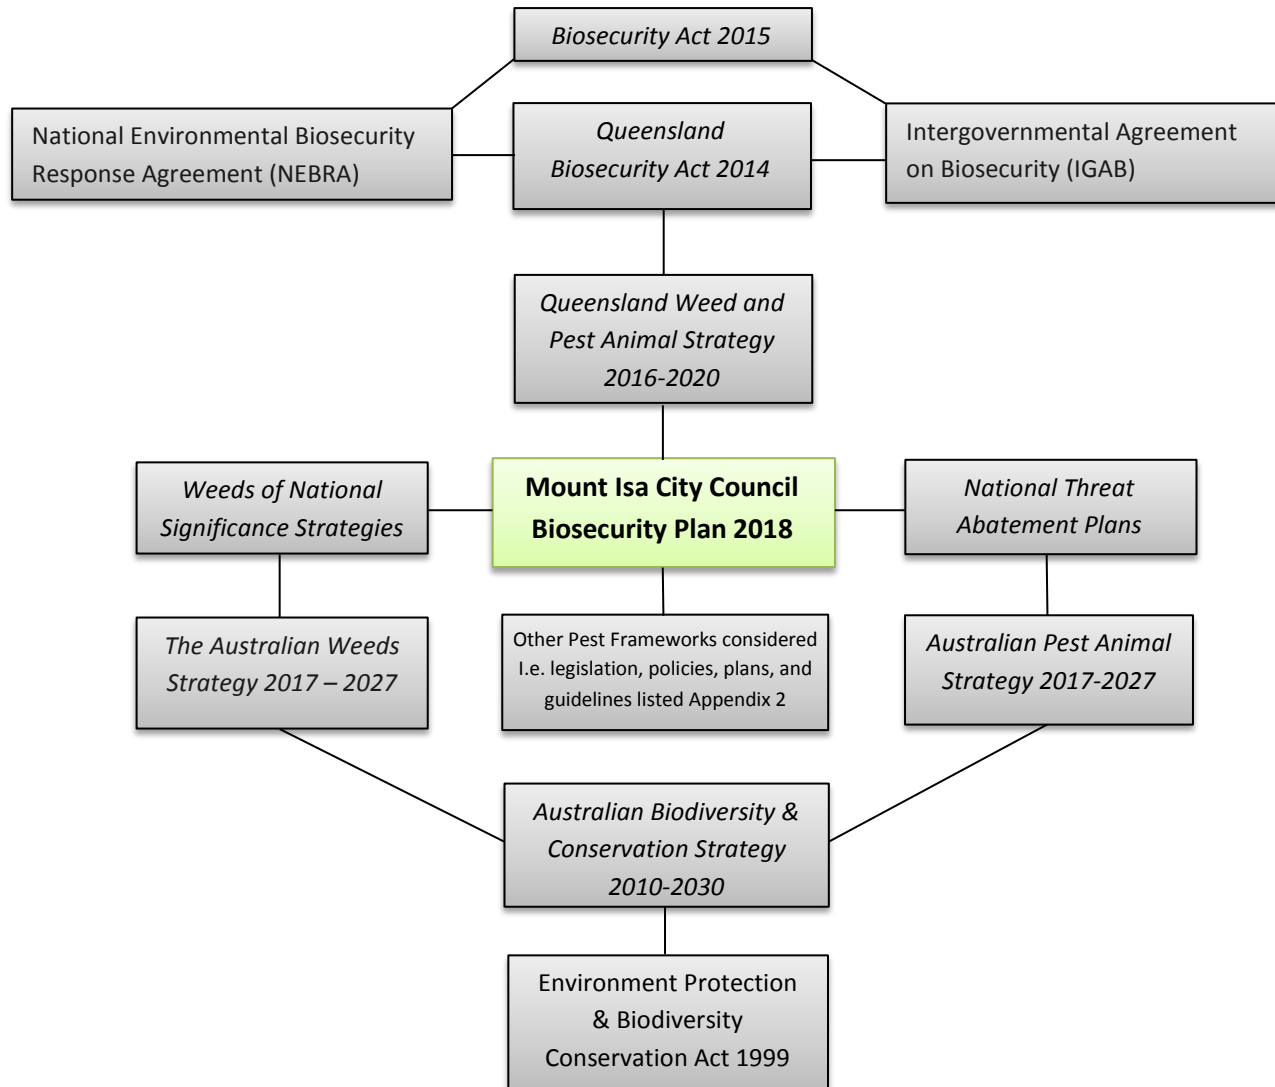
Biosecurity Act 2015

National Environmental Biosecurity Response Agreement (NEBRA)

Queensland Biosecurity Act 2014

Intergovernmental Agreement on Biosecurity (IGAB)

Queensland Weed and Pest Animal Strategy 2016-2020

Weeds of National Significance Strategies

Mount Isa City Council Biosecurity Plan 2018

National Threat Abatement Plans

The Australian Weeds Strategy 2017 – 2027

Other Pest Frameworks considered I.e. legislation, policies, plans, and guidelines listed Appendix 2

Australian Pest Animal Strategy 2017-2027

Australian Biodiversity & Conservation Strategy 2010-2030

Environment Protection & Biodiversity Conservation Act 1999